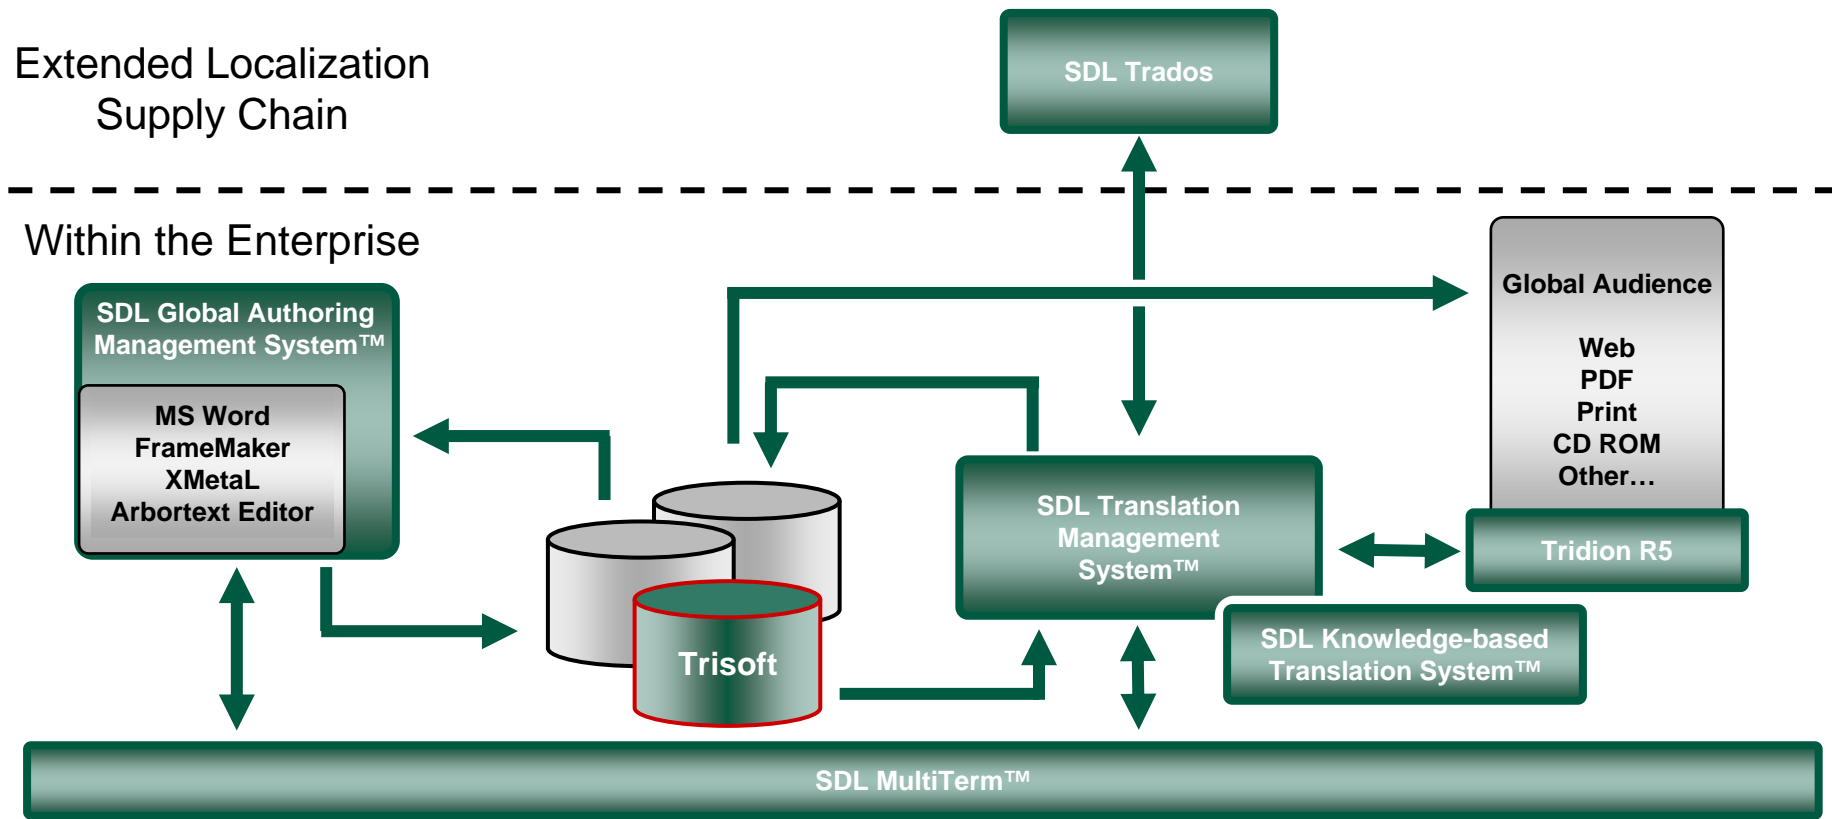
Extended Localization Supply Chain

SDL Trados

Within the Enterprise

SDL Global Authoring Management System™

MS Word
FrameMaker
XMetaL
Arbortext Editor

Global Audience

Web
PDF
Print
CD ROM
Other…

Trisoft

SDL Translation Management System™

Tridion R5

SDL Knowledge-based Translation System™

SDL MultiTerm™